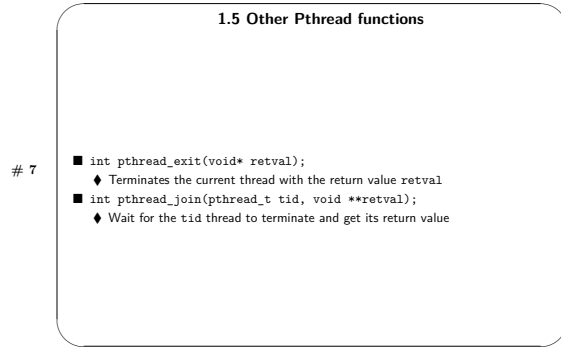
1.5 Other Pthread functions

# 7

■ int pthread_exit(void* retval);
♦ Terminates the current thread with the return value retval
■ int pthread_join(pthread_t tid, void **retval);
♦ Wait for the tid thread to terminate and get its return value